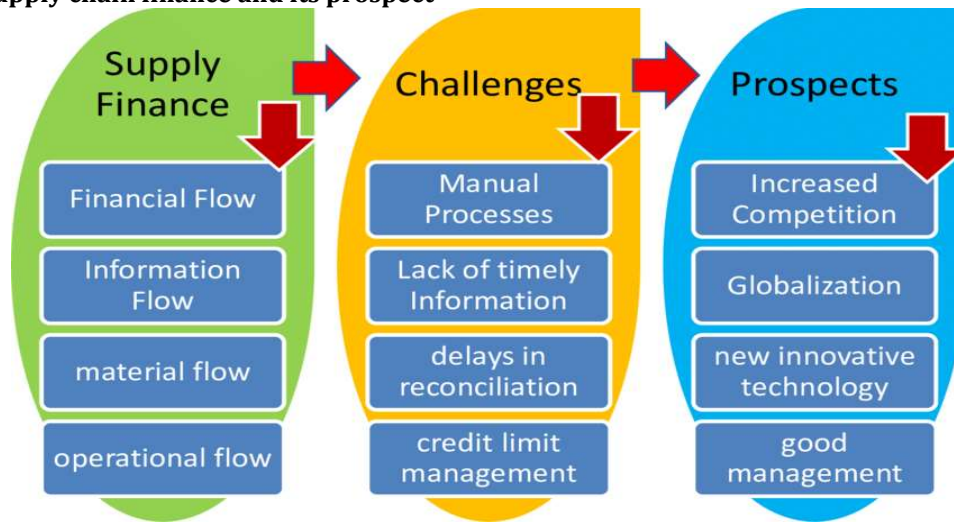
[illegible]pply chain finance and its prospect

Supply Finance

Financial Flow

Information Flow

material flow

operational flow

Challenges

Manual Processes

Lack of timely Information

delays in reconciliation

credit limit management

Prospects

Increased Competition

Globalization

new innovative technology

good management